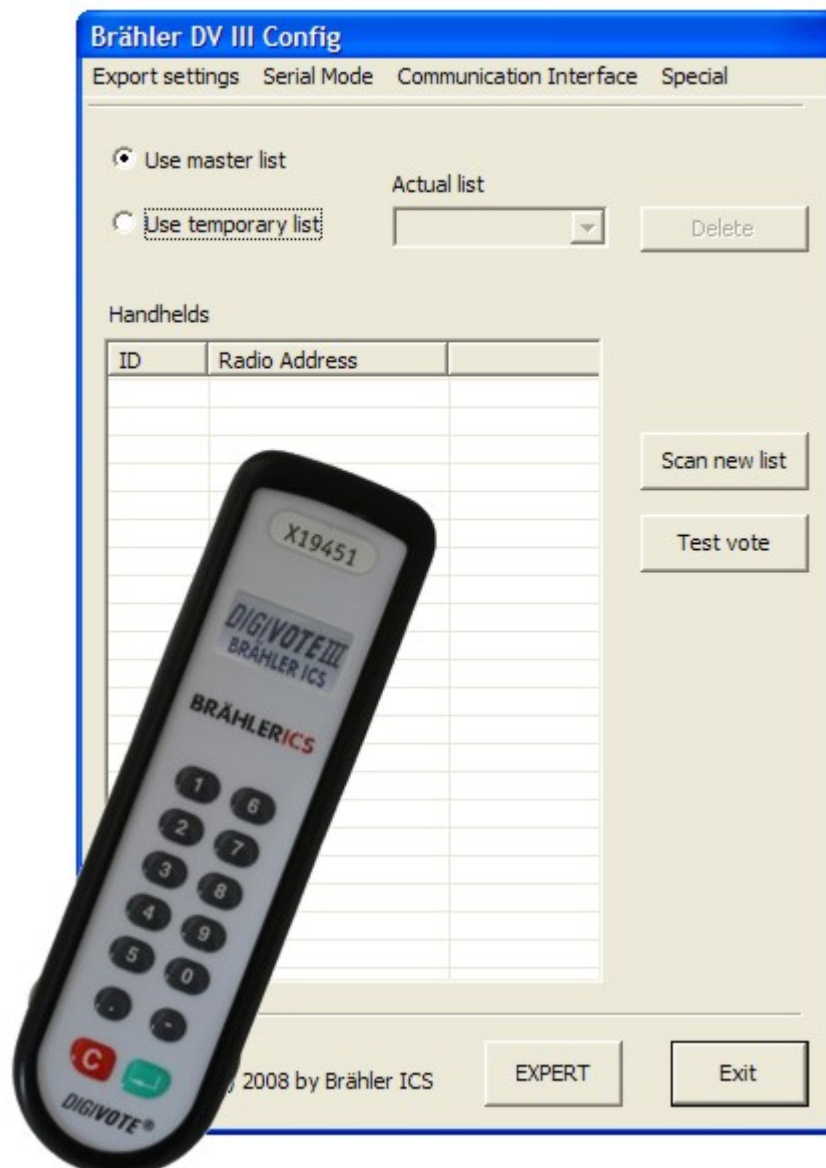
Brähler DV III Config

Export settings Serial Mode Communication Interface Special

Use master list

Use temporary list

Actual list

Delete

Handhelds

| ID | Radio Address | |
|---|---|---|

Scan new list

Test vote

X19451

DIGIVOTE III
BRÄHLER ICS

BRÄHLERICS

1 6 2 7 3 8 4 9 5 0

C

DIGIVOTE®

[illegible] 2008 by Brähler ICS

EXPERT

Exit